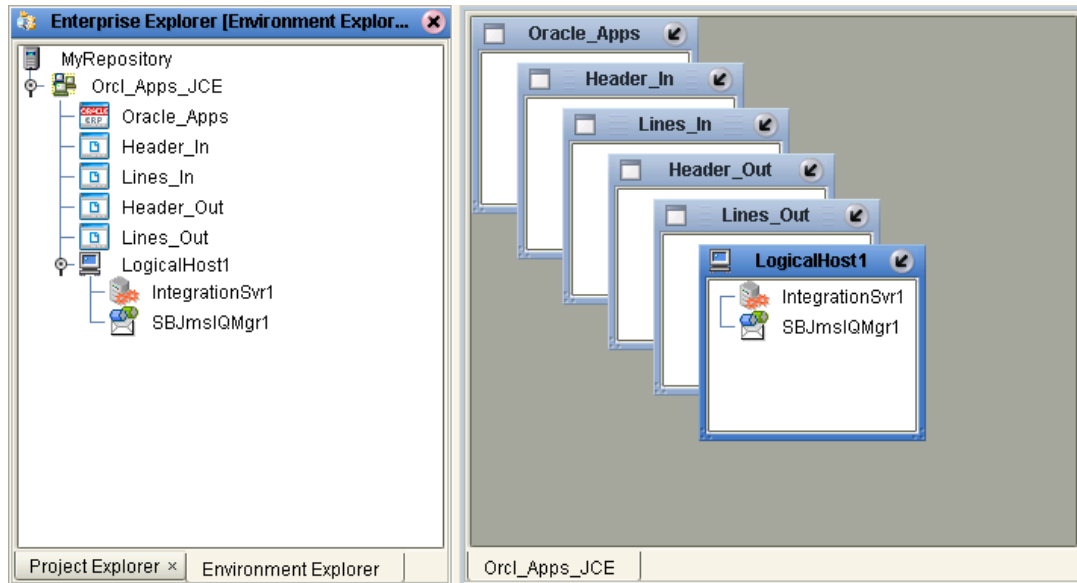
Enterprise Explorer [Environment Explor...

MyRepository
Orcl_Apps_JCE
ORACLE ERP
Oracle_Apps
Header_In
Lines_In
Header_Out
Lines_Out
LogicalHost1
IntegrationSvr1
SBJmsIQMgr1

Project Explorer ×
Environment Explorer

Oracle_Apps
Header_In
Lines_In
Header_Out
Lines_Out
LogicalHost1
IntegrationSvr1
SBJmsIQMgr1

Orcl_Apps_JCE